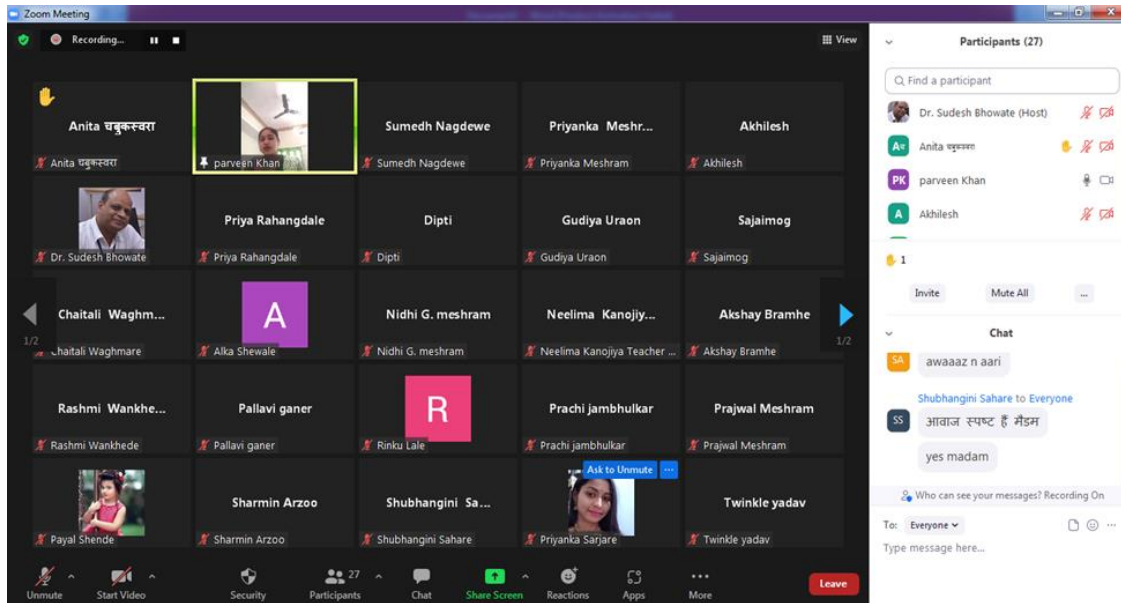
Zoom Meeting

Recording...

View

Anita चबुकस्वरा
Anita चबुकस्वरा

parveen Khan

Sumedh Nagdewe
Sumedh Nagdewe

Priyanka Meshr...
Priyanka Meshram

Akhilesh
Akhilesh

Dr. Sudesh Bhowate

Priya Rahangdale
Priya Rahangdale

Dipti
Dipti

Gudiya Uraon
Gudiya Uraon

Sajaimog
Sajaimog

1/2

Chaitali Waghm...
Chaitali Waghmare

A
Alka Shewale

Nidhi G. meshram
Nidhi G. meshram

Neelima Kanojiy...
Neelima Kanojiya Teacher ...

Akshay Bramhe
Akshay Bramhe

1/2

Rashmi Wankhe...
Rashmi Wankhede

Pallavi ganer
Pallavi ganer

R
Rinku Lale

Prachi jambhulkar
Prachi jambhulkar

Prajwal Meshram
Prajwal Meshram

Payal Shende

Sharmin Arzoo
Sharmin Arzoo

Shubhangini Sa...
Shubhangini Sahare

Ask to Unmute
Priyanka Sarjare

Twinkle yadav
Twinkle yadav

Unmute
Start Video
Security
27
Participants
Chat
Share Screen
Reactions
Apps
More
Leave

Participants (27)

Find a participant

Dr. Sudesh Bhowate (Host)
Anita चबुकस्वरा
parveen Khan
Akhilesh

1

Invite
Mute All
...

Chat

SA awaaaz n aari

Shubhangini Sahare to Everyone
SS आवाज स्पष्ट हैं मैडम
yes madam

Who can see your messages? Recording On

To: Everyone

Type message here...